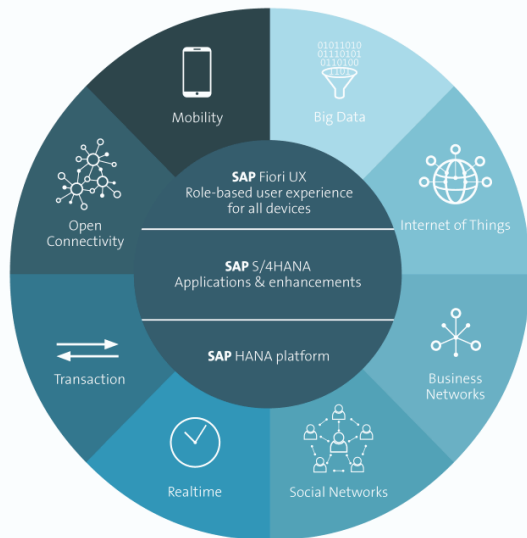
Mobility

01011010
01110101
0110100
1101

Big Data

Internet of Things

Business Networks

Social Networks

Realtime

Transaction

Open Connectivity

SAP Fiori UX
Role-based user experience for all devices

SAP S/4HANA
Applications & enhancements

SAP HANA platform